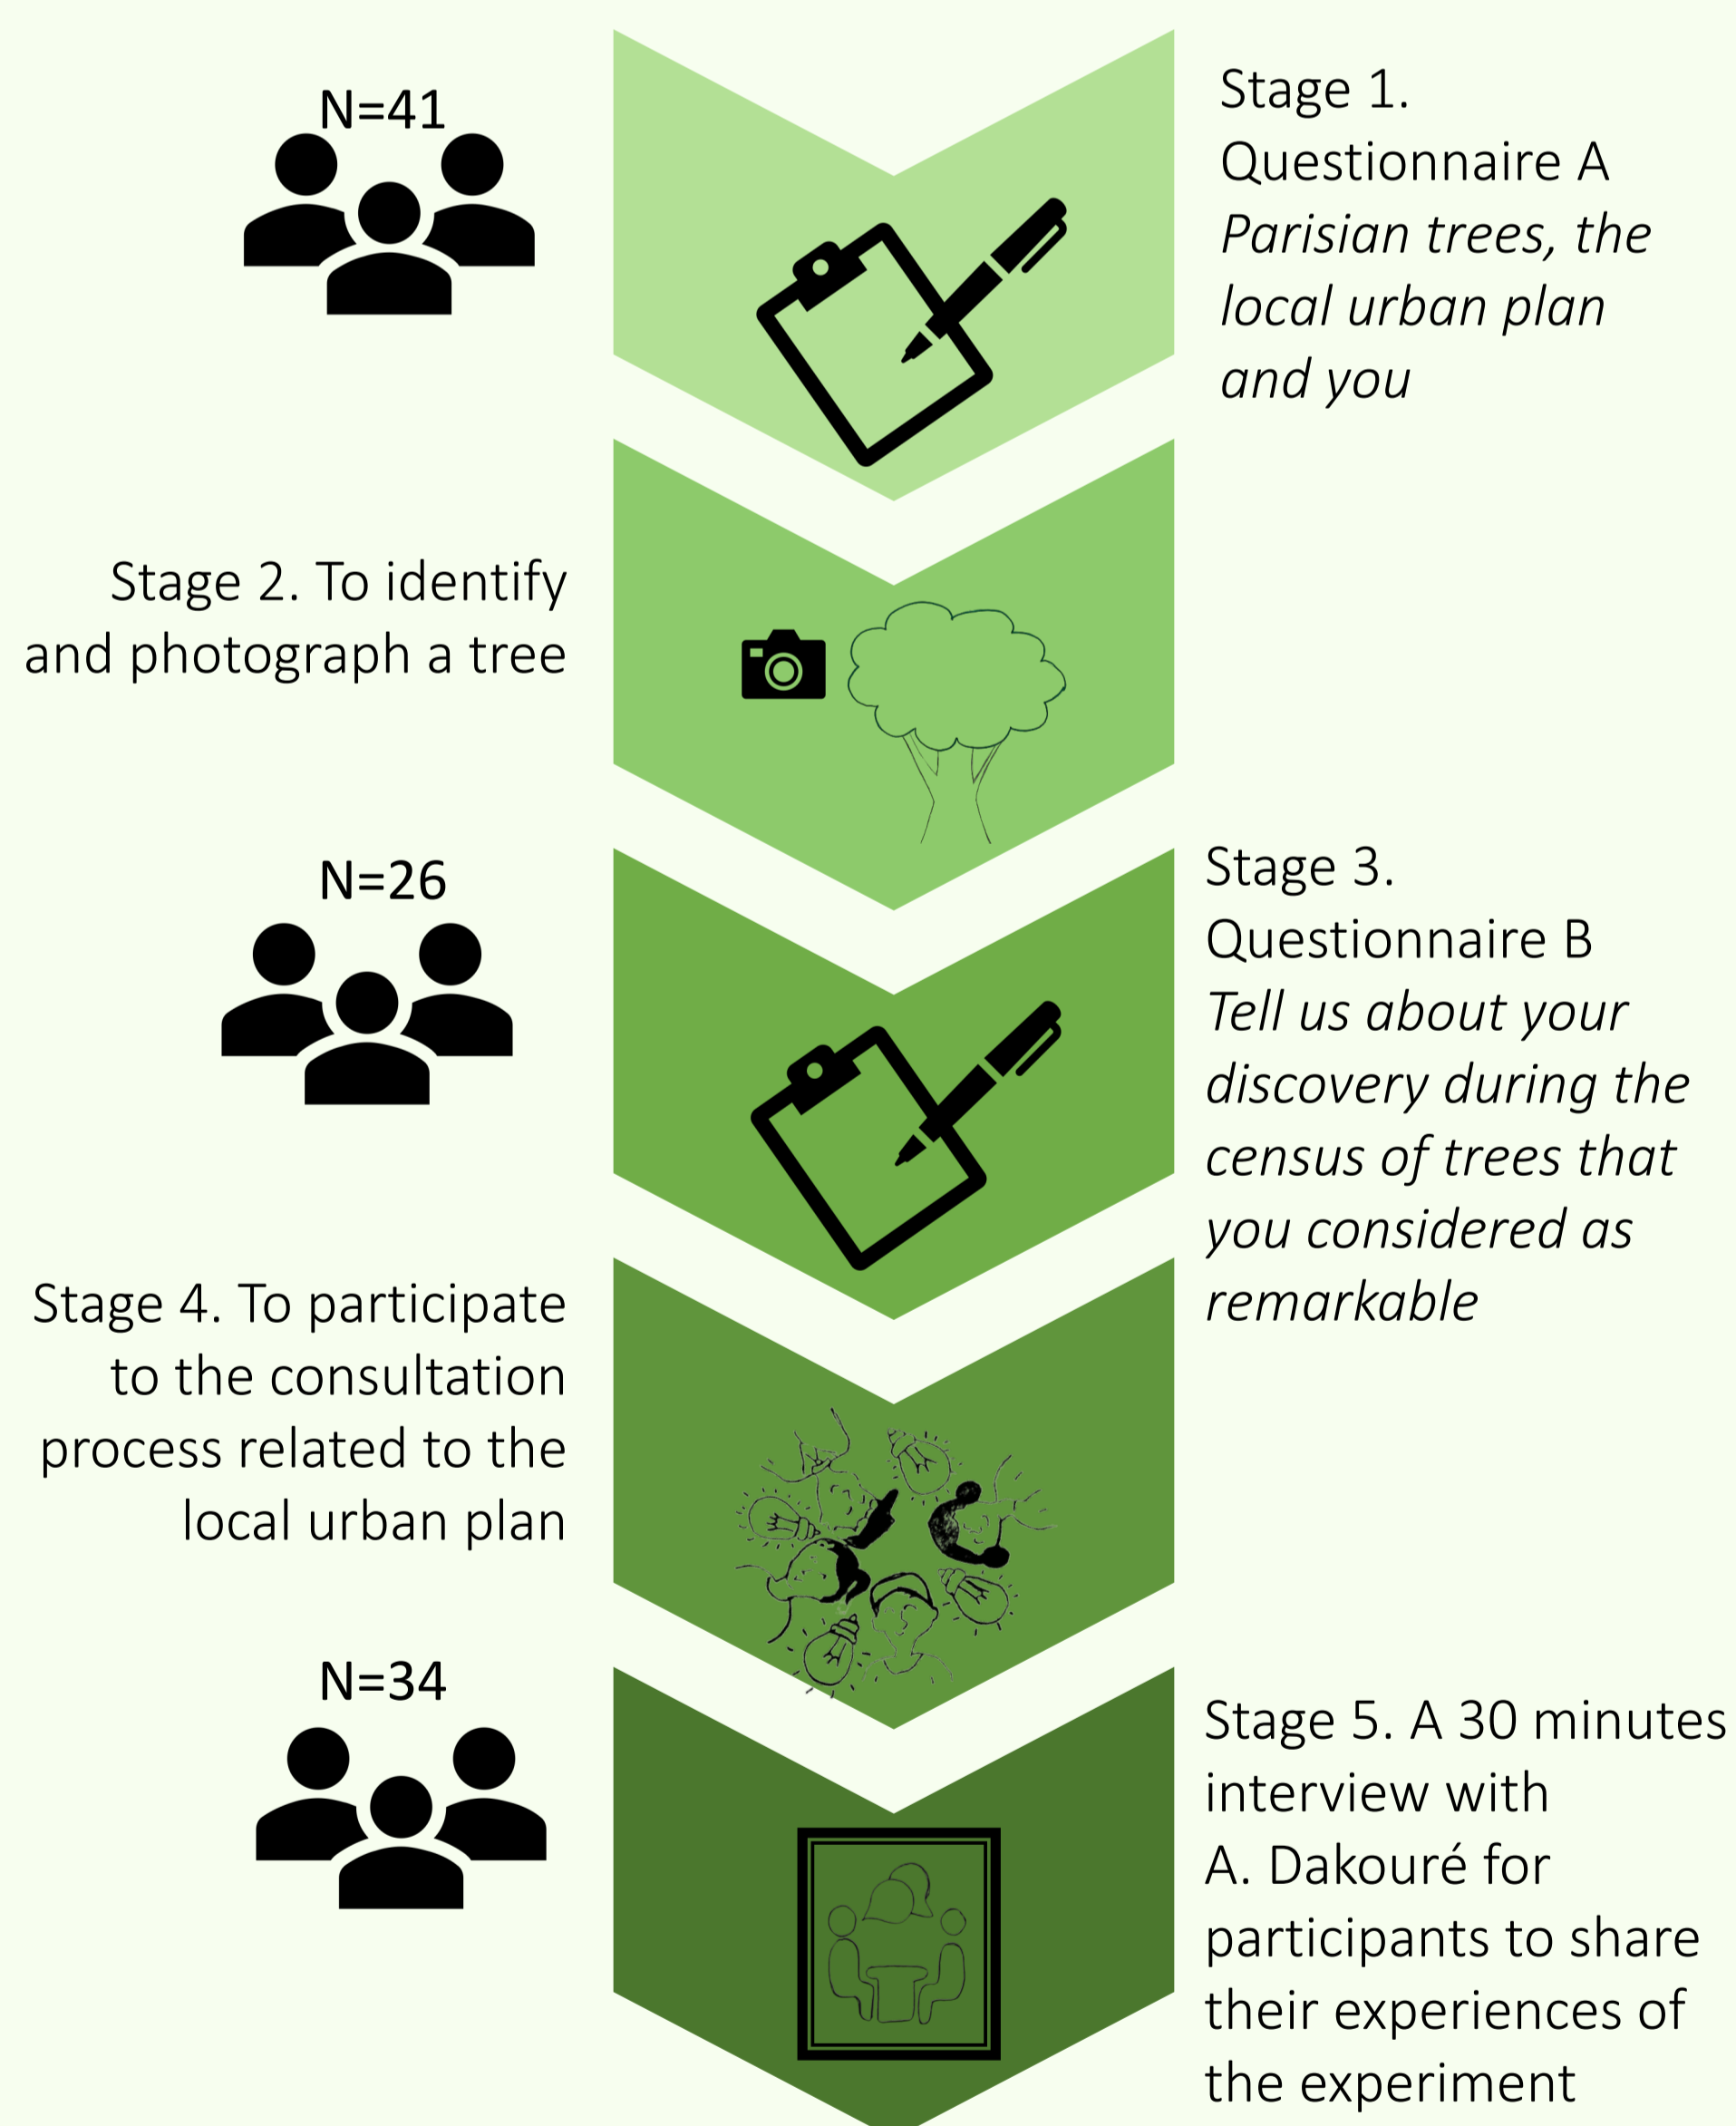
N=41

Stage 1. Questionnaire A
*Parisian trees, the local urban plan and you*

Stage 2. To identify and photograph a tree

N=26

Stage 3. Questionnaire B
*Tell us about your discovery during the census of trees that you considered as remarkable*

Stage 4. To participate to the consultation process related to the local urban plan

N=34

Stage 5. A 30 minutes interview with A. Dakouré for participants to share their experiences of the experiment